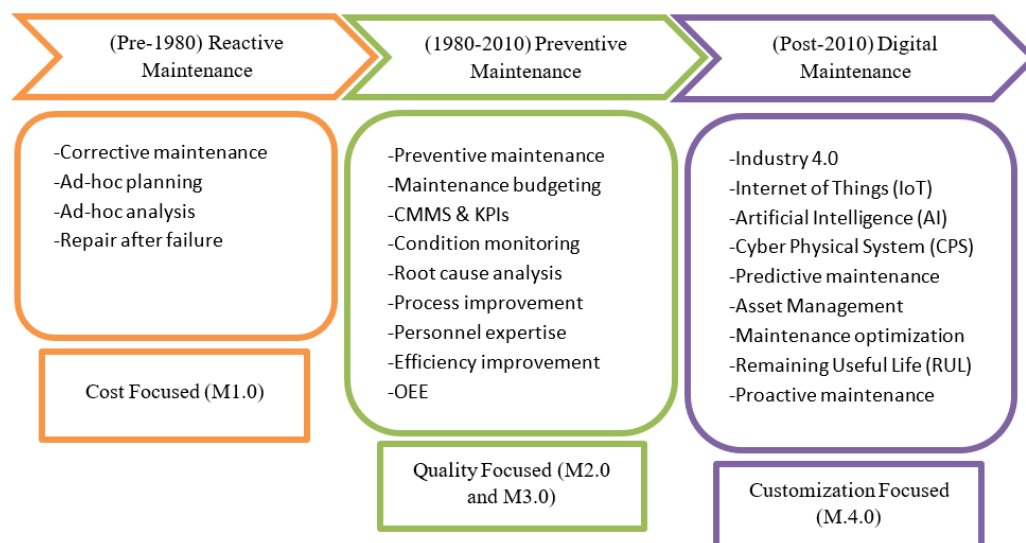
(Pre-1980) Reactive Maintenance

-Corrective maintenance
-Ad-hoc planning
-Ad-hoc analysis
-Repair after failure

Cost Focused (M1.0)

(1980-2010) Preventive Maintenance

-Preventive maintenance
-Maintenance budgeting
-CMMS & KPIs
-Condition monitoring
-Root cause analysis
-Process improvement
-Personnel expertise
-Efficiency improvement
-OEE

Quality Focused (M2.0 and M3.0)

(Post-2010) Digital Maintenance

-Industry 4.0
-Internet of Things (IoT)
-Artificial Intelligence (AI)
-Cyber Physical System (CPS)
-Predictive maintenance
-Asset Management
-Maintenance optimization
-Remaining Useful Life (RUL)
-Proactive maintenance

Customization Focused (M.4.0)